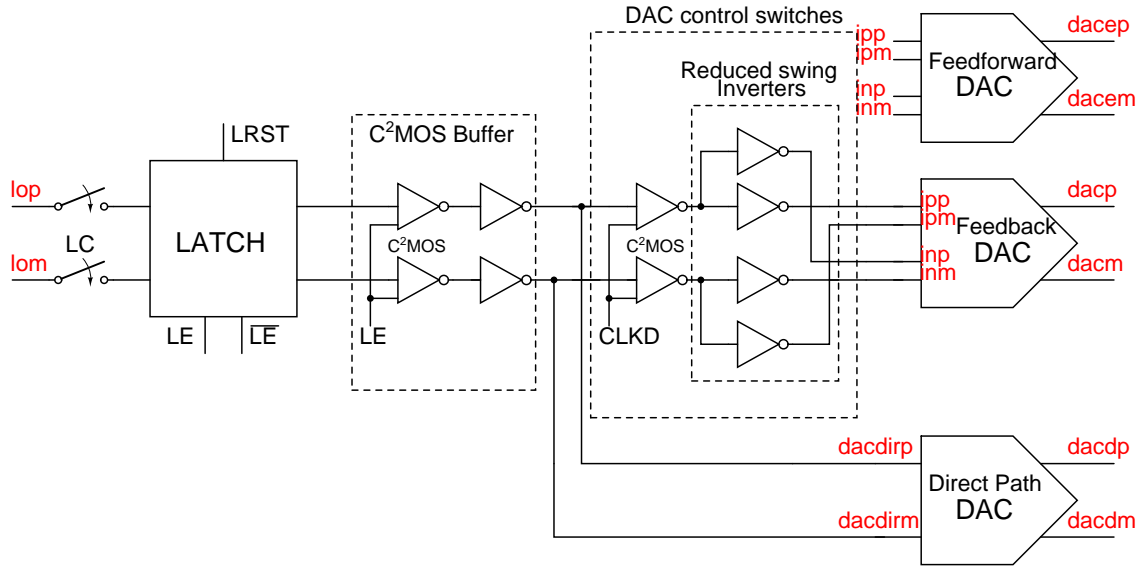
DAC control switches

ipp
ipm
inp
inm
Feedforward
DAC
dacep
dacem

Reduced swing
Inverters

LRST

$C^2$MOS Buffer

lop
LC
lom
LATCH
LE
$\overline{LE}$

$C^2$MOS
LE

$C^2$MOS
CLKD

ipp
ipm
inp
inm
Feedback
DAC
dacp
dacm

dacdirp
dacdirm
Direct Path
DAC
dacdp
dacdm